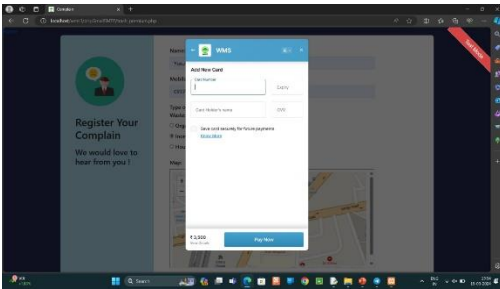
Complain

localhost/wm/Unity/test/WMS/back.php

Register Your Complain

We would love to hear from you!

Name

Mobile

Type of Waste

Map

WMS

Add New Card

Card Number

Expiry

Card Holder's name

CVV

Save card securely for future payments

Know More

₹ 2,000

Pay Now

Test Mode

Search